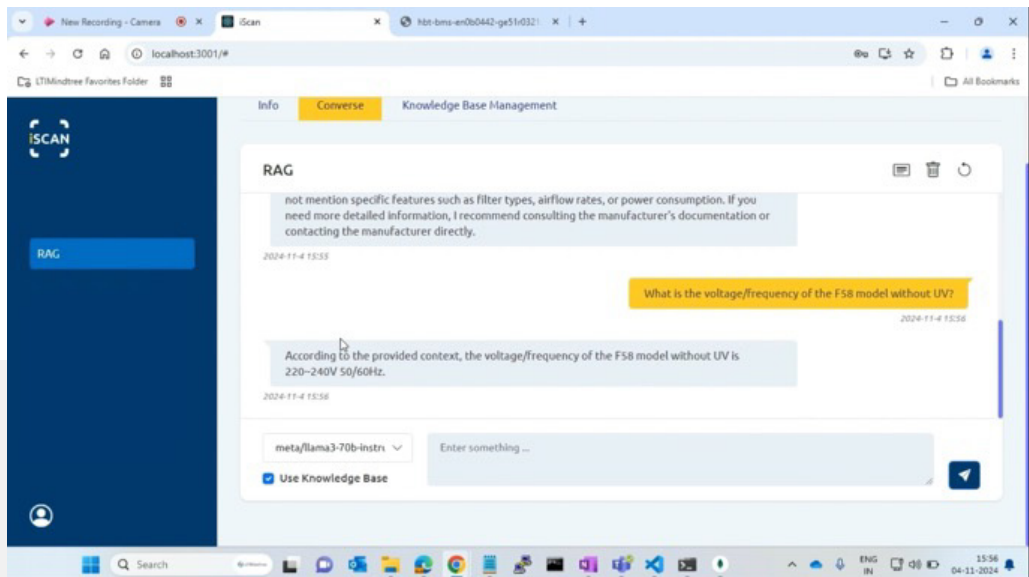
New Recording - Camera
iScan
hbt-bms-en0b0442-ge51r0321

localhost:3001/#

LTIMindtree Favorites Folder
All Bookmarks

iSCAN

RAG

Info
Converse
Knowledge Base Management

RAG

not mention specific features such as filter types, airflow rates, or power consumption. If you need more detailed information, I recommend consulting the manufacturer's documentation or contacting the manufacturer directly.

2024-11-4 15:55

What is the voltage/frequency of the F58 model without UV?

2024-11-4 15:56

According to the provided context, the voltage/frequency of the F58 model without UV is 220~240V 50/60Hz.

2024-11-4 15:56

meta/llama3-70b-instru

Enter something ...

Use Knowledge Base

Search

ENG IN

15:56
04-11-2024